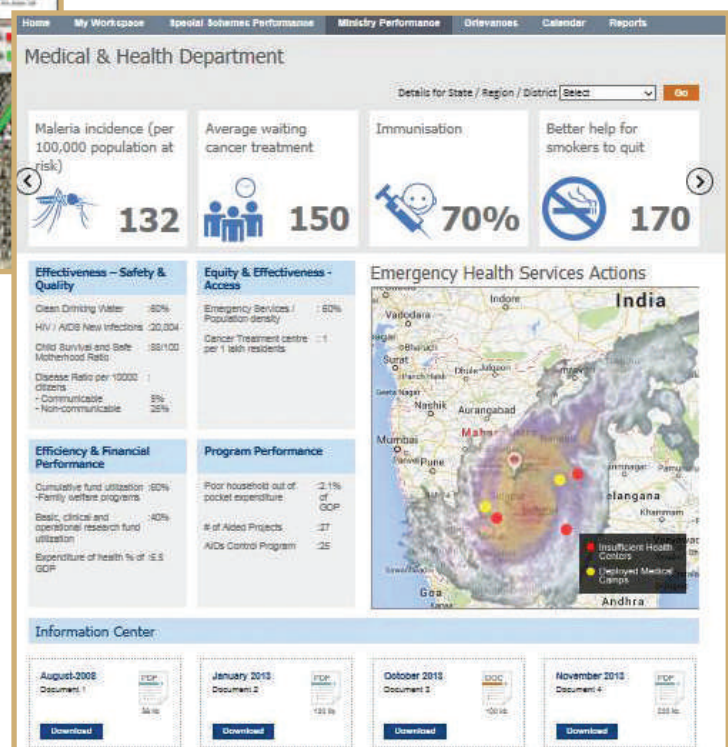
Home My Workspace Special Schemes Performance Ministry Performance Grievances Calendar Reports

Medical & Health Department

Details for State / Region / District Select Go

Maleria incidence (per 100,000 population at risk) 132

Average waiting cancer treatment 150

Immunisation 70%

Better help for smokers to quit 170

Effectiveness – Safety & Quality

Clean Drinking Water : 60%
HIV / AIDS New Infections : 20,004
Child Survival and Safe Motherhood Ratio : 88/100
Disease Ratio per 10000 citizens :
- Communicable 5%
- Non-communicable 25%

Equity & Effectiveness - Access

Emergency Services / Population density : 60%
Cancer Treatment centre per 1 lakh residents : 1

Efficiency & Financial Performance

Cumulative fund utilization -Family welfare programs : 60%
Basic, clinical and operational research fund utilization : 40%
Expenditure of health % of GDP : 5.5

Program Performance

Poor household out of pocket expenditure : 2.1% of GDP
# of Aided Projects : 37
AIDs Control Program : 25

Emergency Health Services Actions

India
Indore
Vadodara
Surat
Nashik
Aurangabad
Mumbai
Pune
Telangana
Khammam
Goa
Andhra

Insufficient Health Centers
Deployed Medical Camps

Information Center

August-2008
Document 1
PDF
Download

January 2013
Document 2
PDF
Download

October 2013
Document 3
DOC
Download

November 2013
Document 4
PDF
Download